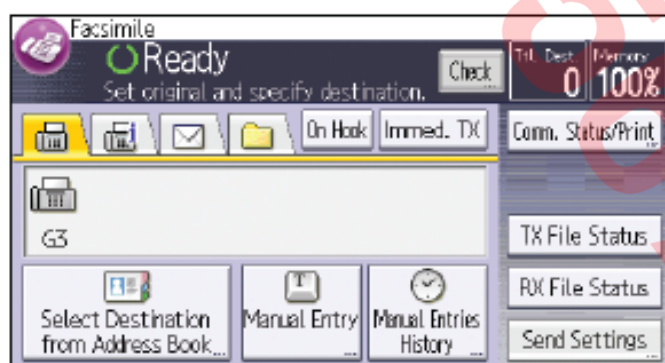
Facsimile
Ready
Set original and specify destination.
Check
Ttl. Dest.
0
Memory
100%
On Hook
Immed. TX
Comm. Status/Print
G3
TX File Status
RX File Status
Select Destination from Address Book
Manual Entry
Manual Entries History
Send Settings